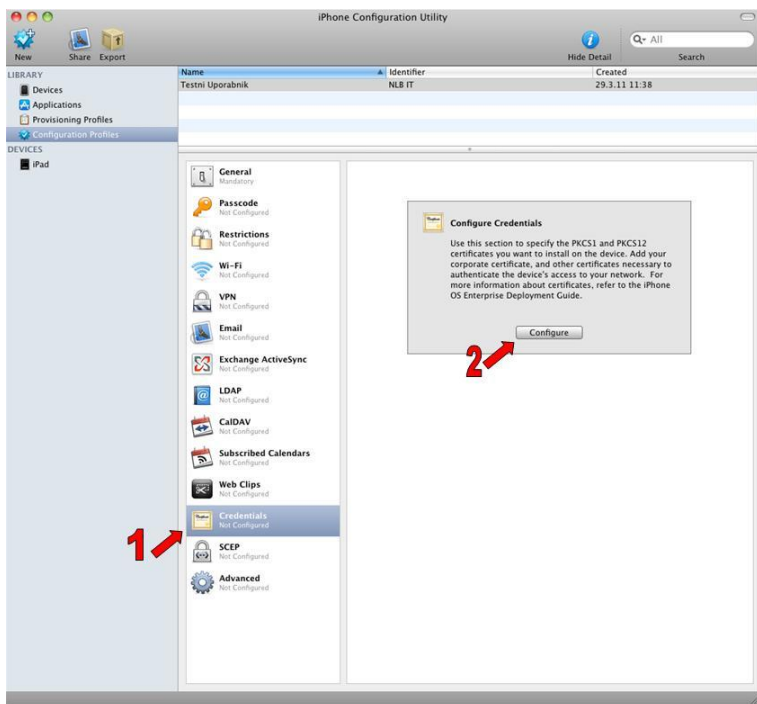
iPhone Configuration Utility

New Share Export

Hide Detail

All

Search

LIBRARY

Devices

Applications

Provisioning Profiles

Configuration Profiles

DEVICES

iPad

| Name | Identifier | Created |
|---|---|---|
| Testni Uporabnik | NLB IT | 29.3.11 11:38 |

General
Mandatory

Passcode
Not Configured

Restrictions
Not Configured

Wi-Fi
Not Configured

VPN
Not Configured

Email
Not Configured

Exchange ActiveSync
Not Configured

LDAP
Not Configured

CalDAV
Not Configured

Subscribed Calendars
Not Configured

Web Clips
Not Configured

Credentials
Not Configured

SCEP
Not Configured

Advanced
Not Configured

1

Configure Credentials

Use this section to specify the PKCS1 and PKCS12 certificates you want to install on the device. Add your corporate certificate, and other certificates necessary to authenticate the device's access to your network. For more information about certificates, refer to the iPhone OS Enterprise Deployment Guide.

Configure

2